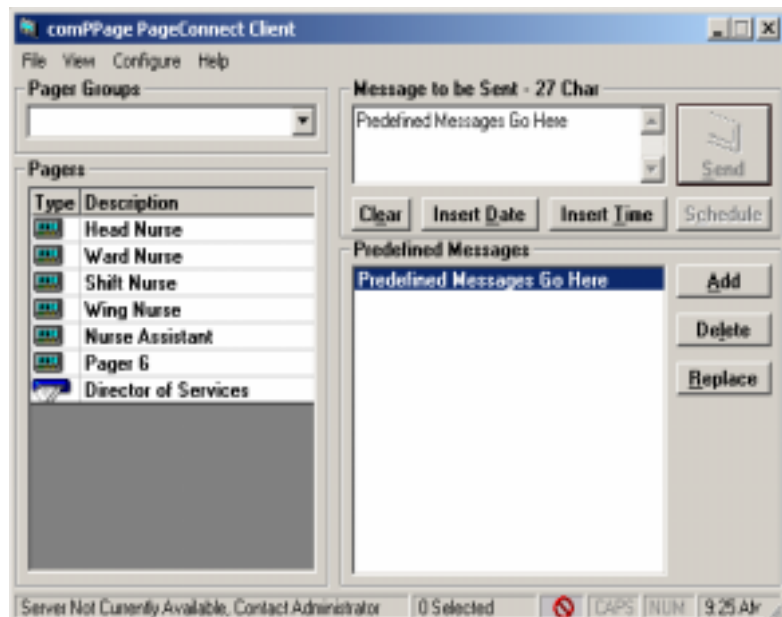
comPPage PageConnect Client

File View Configure Help

Pager Groups

Pagers

| Type | Description |
|---|---|
| | Head Nurse |
| | Ward Nurse |
| | Shift Nurse |
| | Wing Nurse |
| | Nurse Assistant |
| | Pager 6 |
| | Director of Services |

Message to be Sent - 27 Char

Predefined Messages Go Here

Send

Clear Insert Date Insert Time Schedule

Predefined Messages

Predefined Messages Go Here

Add

Delete

Replace

Server Not Currently Available, Contact Administrator 0 Selected CAPS NUM 9:25 AM